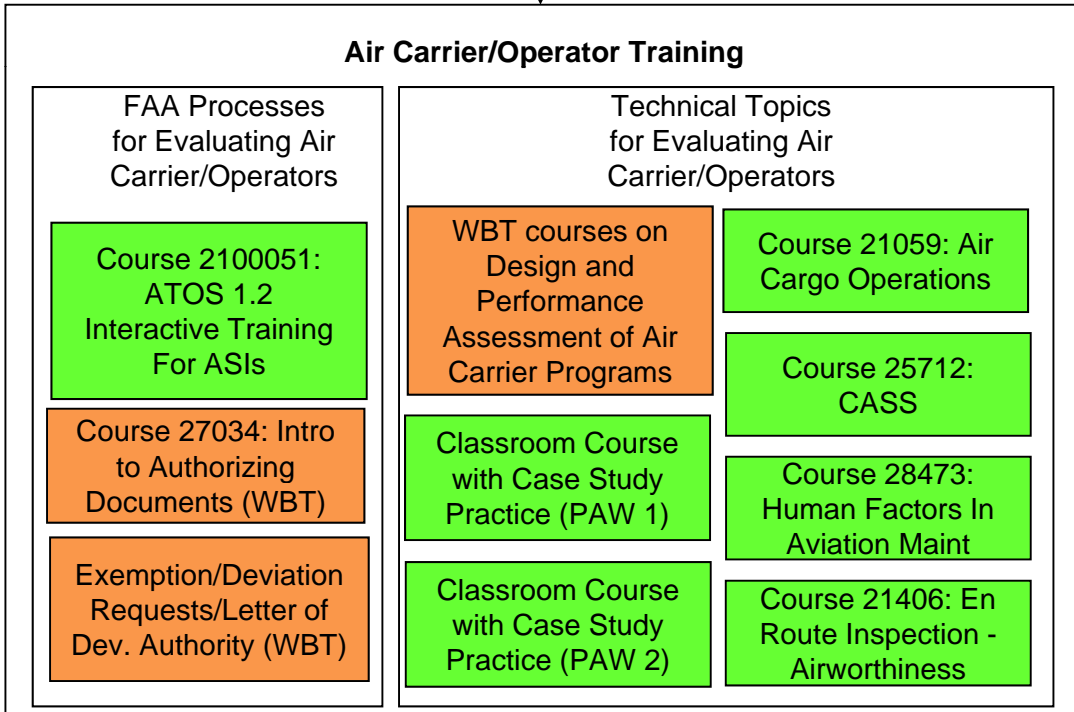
Air Carrier/Operator Training

FAA Processes for Evaluating Air Carrier/Operators

Course 2100051: ATOS 1.2 Interactive Training For ASIs

Course 27034: Intro to Authorizing Documents (WBT)

Exemption/Deviation Requests/Letter of Dev. Authority (WBT)

Technical Topics for Evaluating Air Carrier/Operators

WBT courses on Design and Performance Assessment of Air Carrier Programs

Classroom Course with Case Study Practice (PAW 1)

Classroom Course with Case Study Practice (PAW 2)

Course 21059: Air Cargo Operations

Course 25712: CASS

Course 28473: Human Factors In Aviation Maint

Course 21406: En Route Inspection - Airworthiness